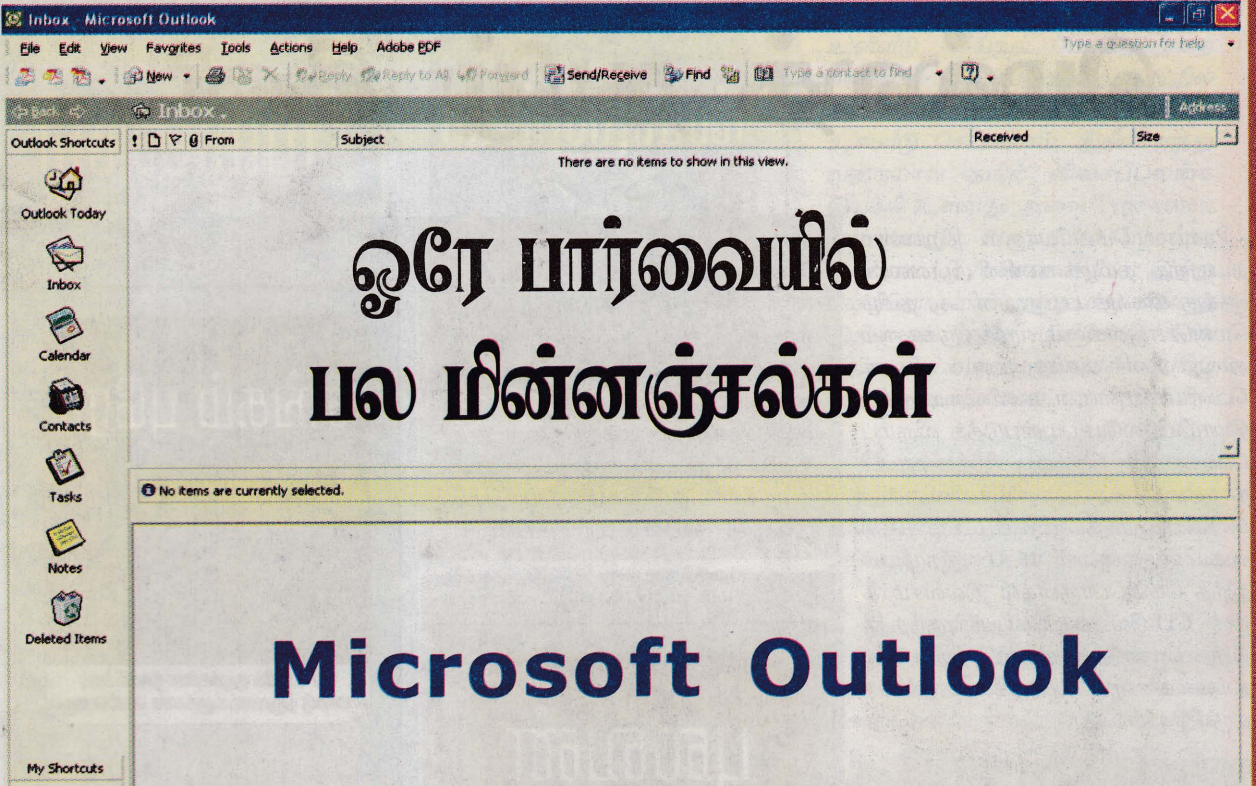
Inbox - Microsoft Outlook

File Edit View Favorites Tools Actions Help Adobe PDF

Type a question for help

New Reply Reply to All Forward Send/Receive Find Type a contact to find

Back Inbox . Address

Outlook Shortcuts

! From Subject Received Size

There are no items to show in this view.

Outlook Today

Inbox

Calendar

Contacts

Tasks

Notes

Deleted Items

My Shortcuts

ஒரே பார்வையில் பல மின்னஞ்சல்கள்

No items are currently selected.

Microsoft Outlook